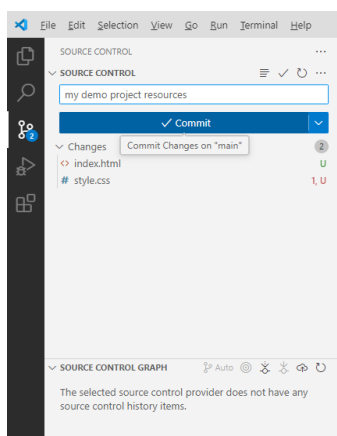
File Edit Selection View Go Run Terminal Help

SOURCE CONTROL ...

SOURCE CONTROL

my demo project resources

✓ Commit

Changes

Commit Changes on "main"

2

2

index.html U

# style.css 1, U

SOURCE CONTROL GRAPH Auto

The selected source control provider does not have any source control history items.